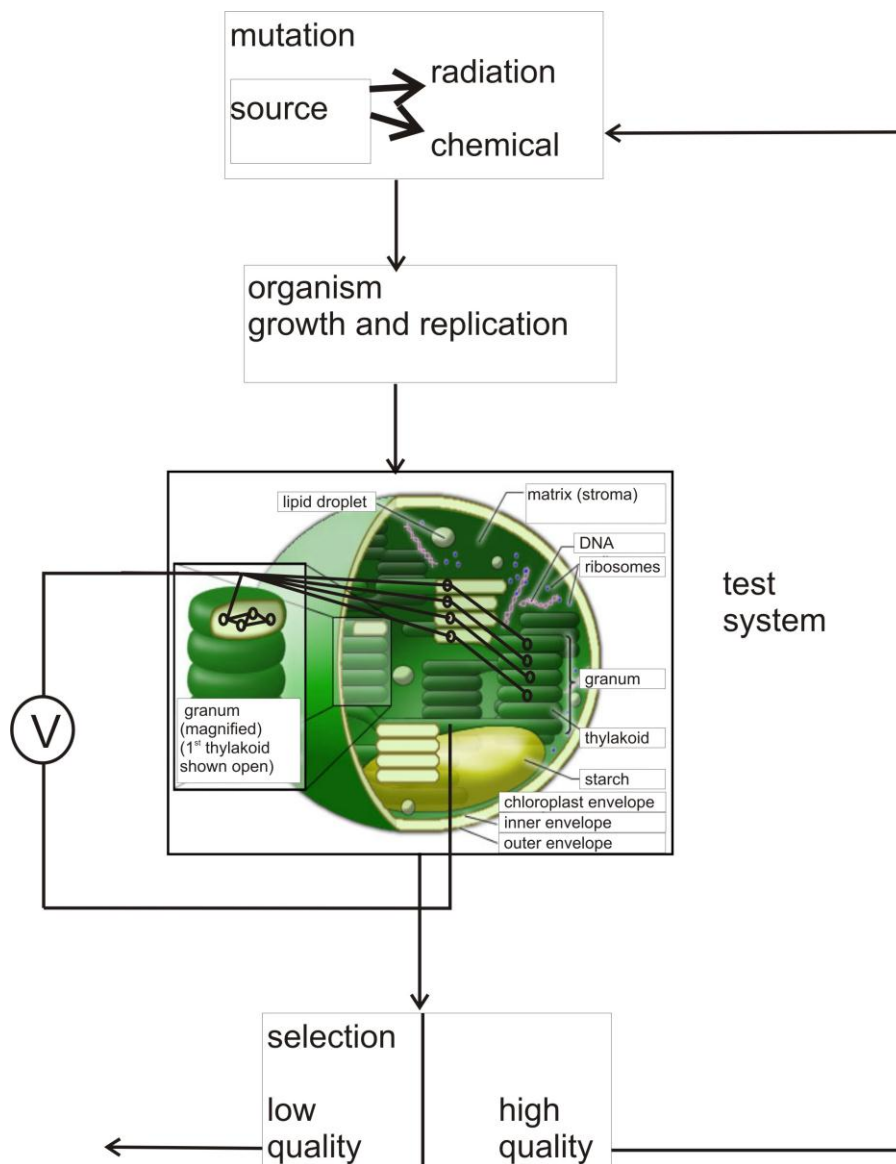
mutation
source
radiation
chemical

organism
growth and replication

lipid droplet
matrix (stroma)
DNA
ribosomes
granum
thylakoid
starch
chloroplast envelope
inner envelope
outer envelope
granum (magnified) (1$^{st}$ thylakoid shown open)

V

test system

selection
low quality
high quality